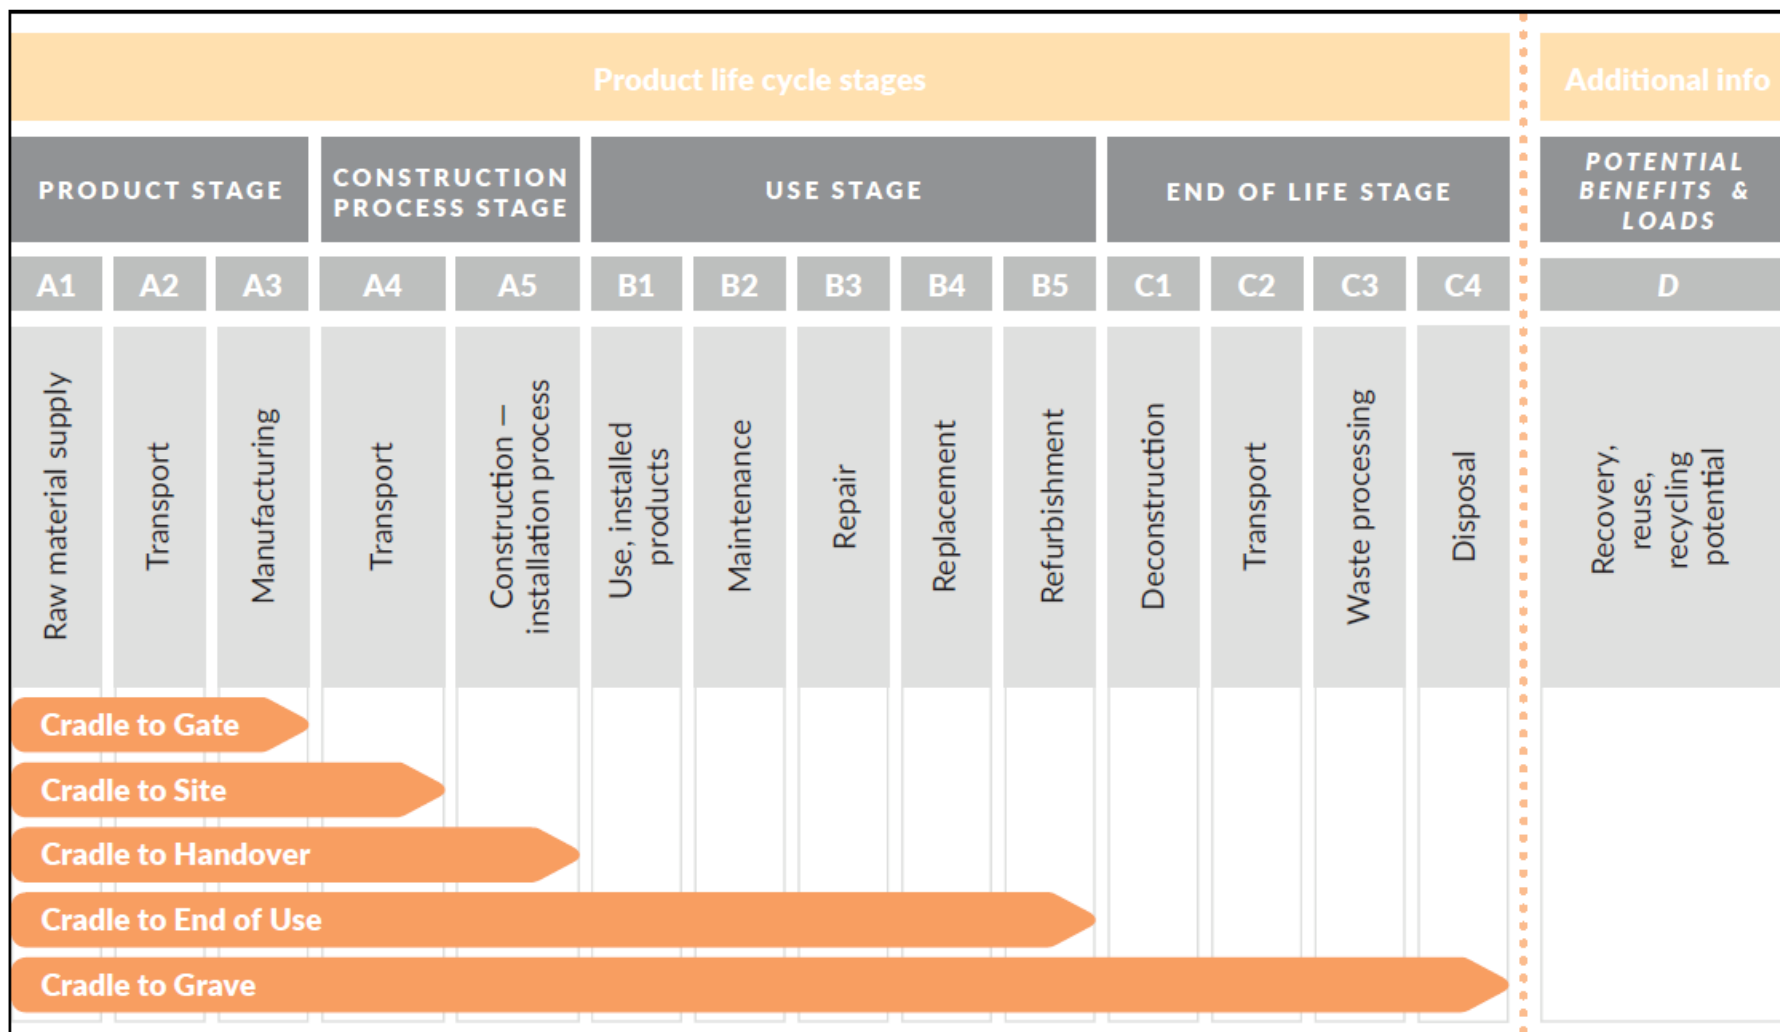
| Product life cycle stages | | | | | | | | | | | | | | | Additional info |
|---|---|---|---|---|---|---|---|---|---|---|---|---|---|---|---|
| PRODUCT STAGE | | | CONSTRUCTION PROCESS STAGE | | USE STAGE | | | | | END OF LIFE STAGE | | | | | POTENTIAL BENEFITS & LOADS |
| A1 | A2 | A3 | A4 | A5 | B1 | B2 | B3 | B4 | B5 | C1 | C2 | C3 | C4 | | D |
| Raw material supply | Transport | Manufacturing | Transport | Construction – installation process | Use, installed products | Maintenance | Repair | Replacement | Refurbishment | Deconstruction | Transport | Waste processing | Disposal | | Recovery, reuse, recycling potential |

Cradle to Gate

Cradle to Site

Cradle to Handover

Cradle to End of Use

Cradle to Grave